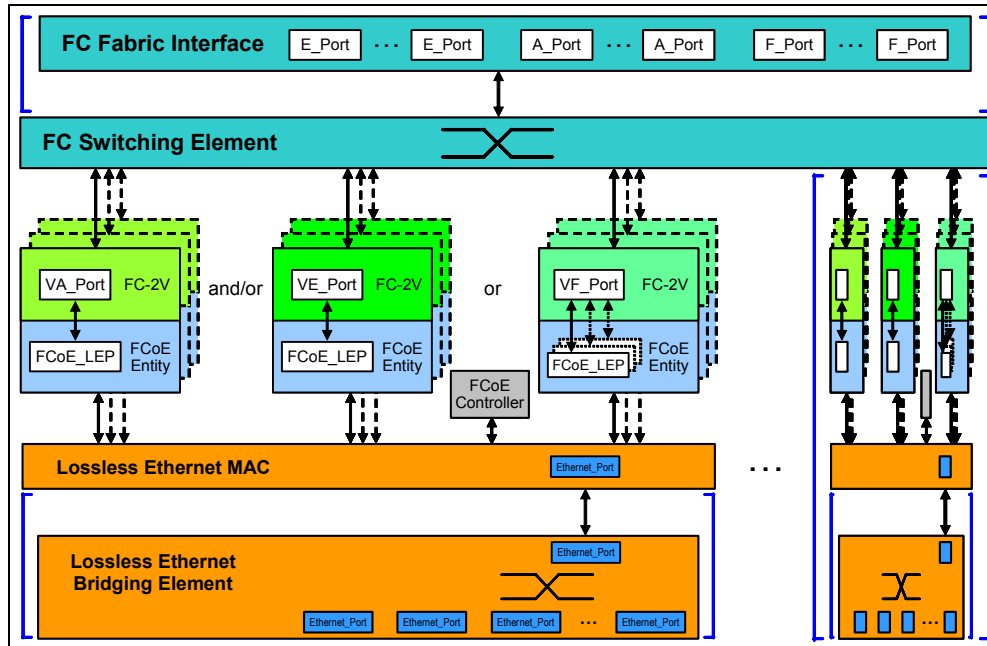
FC Fabric Interface
E_Port
· · ·
E_Port
A_Port
· · ·
A_Port
F_Port
· · ·
F_Port

FC Switching Element

VA_Port
FC-2V
FCoE_LEP
FCoE Entity

and/or

VE_Port
FC-2V
FCoE_LEP
FCoE Entity

or

VF_Port
FC-2V
FCoE_LEP
FCoE Entity

FCoE Controller

Lossless Ethernet MAC
Ethernet_Port

· · ·

Lossless Ethernet Bridging Element
Ethernet_Port
Ethernet_Port
Ethernet_Port
Ethernet_Port
· · ·
Ethernet_Port

· · ·